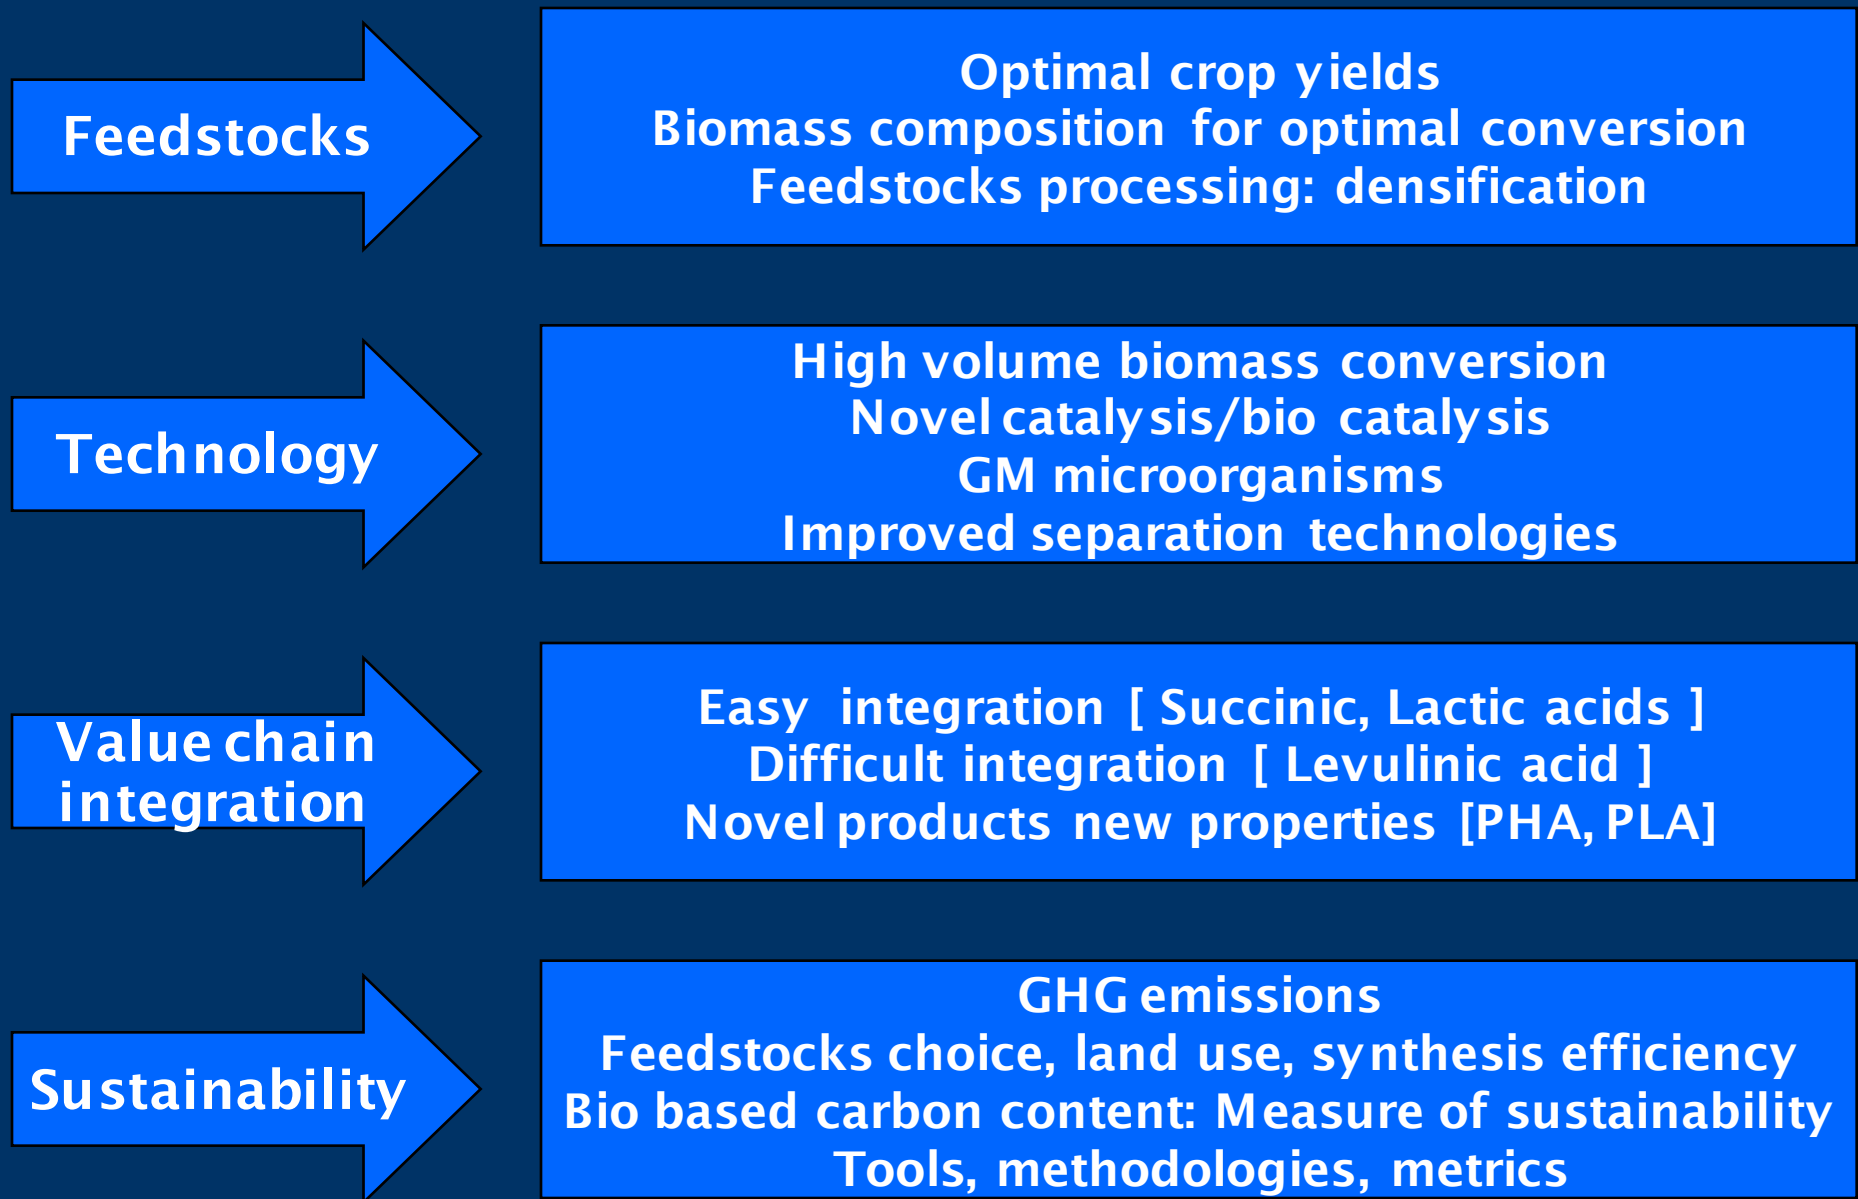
Feedstocks

Optimal crop yields
Biomass composition for optimal conversion
Feedstocks processing: densification

Technology

High volume biomass conversion
Novel catalysis/bio catalysis
GM microorganisms
Improved separation technologies

Value chain integration

Easy integration [ Succinic, Lactic acids ]
Difficult integration [ Levulinic acid ]
Novel products new properties [PHA, PLA]

Sustainability

GHG emissions
Feedstocks choice, land use, synthesis efficiency
Bio based carbon content: Measure of sustainability
Tools, methodologies, metrics